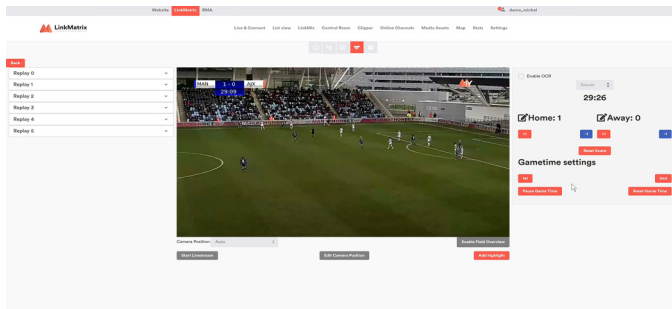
Website LinkMatrix EMA

demo_michel

LinkMatrix

Live & Connect List view LinkMx Control Room Clipper Online Channels Media Assets Map Stats Settings

Back

Replay 0

Replay 1

Replay 2

Replay 3

Replay 4

Replay 5

MAN 1 - 0 AIX

29:09

Camera Position: Auto

Enable Field Overview

Start Livestream

Edit Camera Position

Add Highlight

Enable OCR

Seconds

29:26

Home: 1

Away: 0

+1 -1 +1 -1

Reset Score

Gametime settings

1st 2nd

Pause Game Time

Reset Game Time